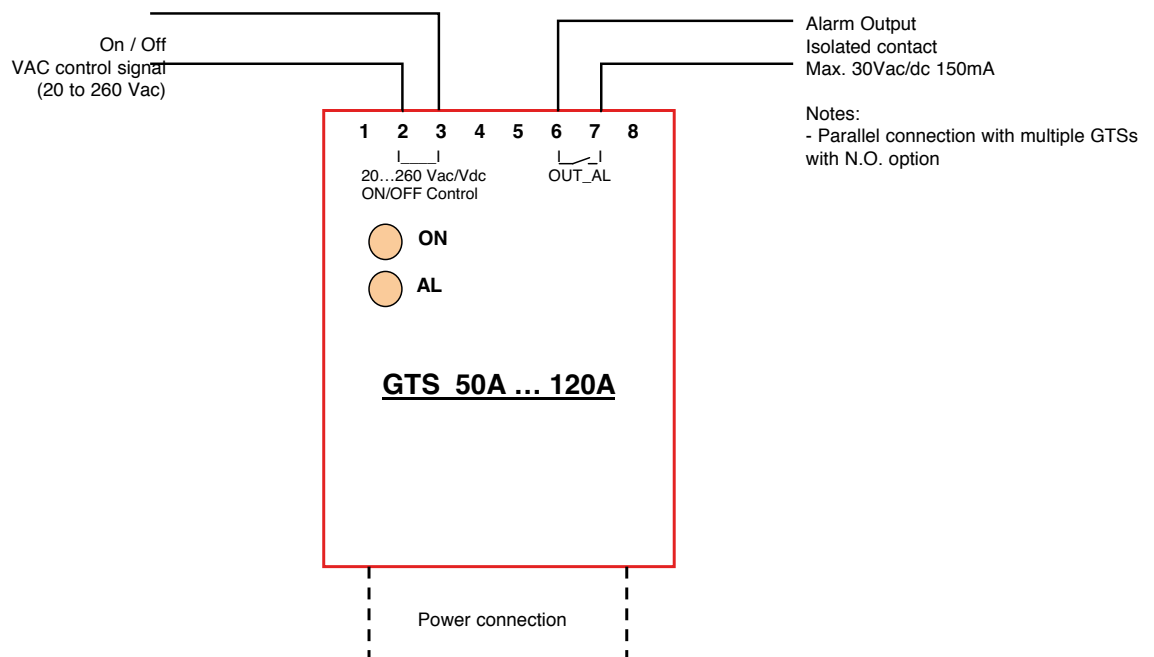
On / Off
VAC control signal
(20 to 260 Vac)

Alarm Output
Isolated contact
Max. 30Vac/dc 150mA

Notes:
- Parallel connection with multiple GTSs with N.O. option

1 2 3 4 5 6 7 8

20…260 Vac/Vdc
ON/OFF Control

OUT_AL

ON

AL

GTS 50A … 120A

Power connection